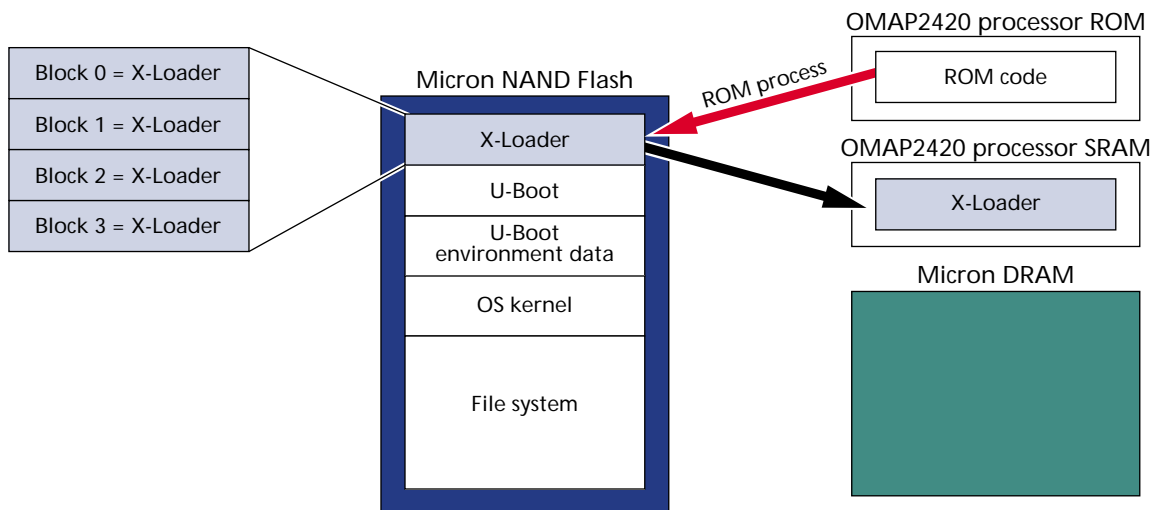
Block 0 = X-Loader
Block 1 = X-Loader
Block 2 = X-Loader
Block 3 = X-Loader

Micron NAND Flash
X-Loader
U-Boot
U-Boot environment data
OS kernel
File system

ROM process

OMAP2420 processor ROM
ROM code

OMAP2420 processor SRAM
X-Loader

Micron DRAM